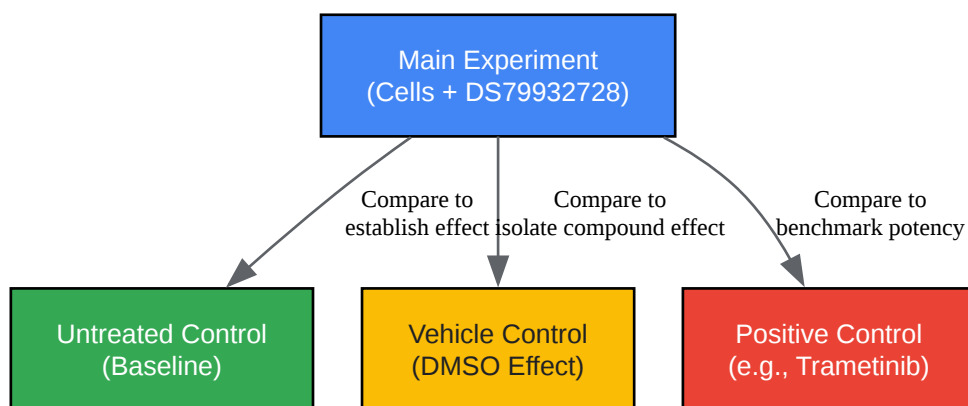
Main Experiment
(Cells + DS79932728)

Compare to
establish effect

Compare to
isolate compound effect

Compare to
benchmark potency

Untreated Control
(Baseline)

Vehicle Control
(DMSO Effect)

Positive Control
(e.g., Trametinib)